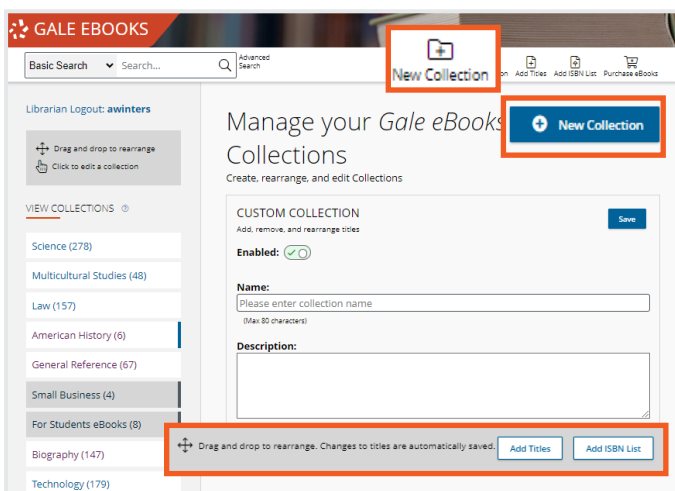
GALE EBOOKS

Basic Search
Search...
Advanced Search

New Collection
Add Titles
Add ISBN List
Purchase eBooks

Librarian Logout: awinters

Drag and drop to rearrange
Click to edit a collection

VIEW COLLECTIONS

Science (278)
Multicultural Studies (48)
Law (157)
American History (6)
General Reference (67)
Small Business (4)
For Students eBooks (8)
Biography (147)
Technology (179)

Manage your *Gale eBooks* Collections

New Collection

Create, rearrange, and edit Collections

CUSTOM COLLECTION
Add, remove, and rearrange titles

Save

Enabled:

Name:
Please enter collection name
(Max 80 characters)

Description:

Drag and drop to rearrange. Changes to titles are automatically saved.
Add Titles
Add ISBN List